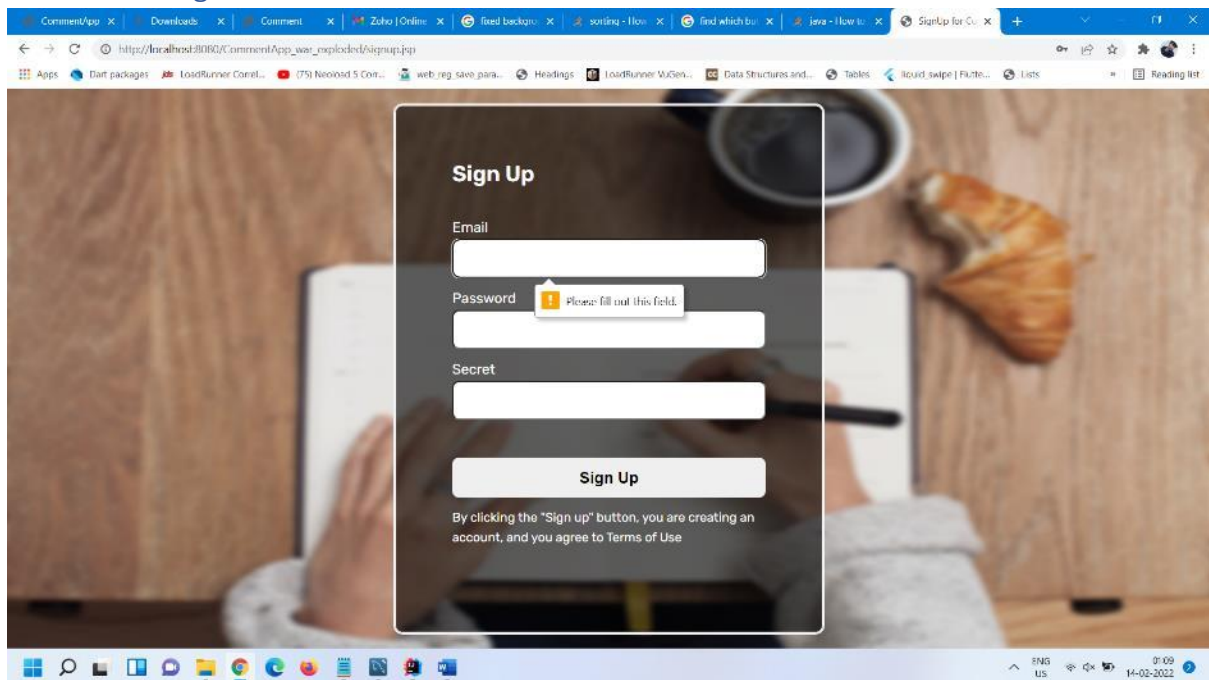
CommentApp × | Downloads × | Comment × | Zoho | Online × | fixed backgro × | sorting - How × | find which but × | java - How to × | SignUp for Co ×

http://localhost:8080/CommentApp_war_exploded/signup.jsp

Apps | Dart packages | LoadRunner Correl... | (75) Neoload 5 Corr... | web_reg_save_para... | Headings | LoadRunner VuGen... | Data Structures and... | Tables | liquid_swipe | Flutte... | Lists | Reading list

Sign Up

Email

Please fill out this field.

Password

Secret

Sign Up

By clicking the "Sign up" button, you are creating an account, and you agree to Terms of Use

ENG US 01:09 14-02-2022